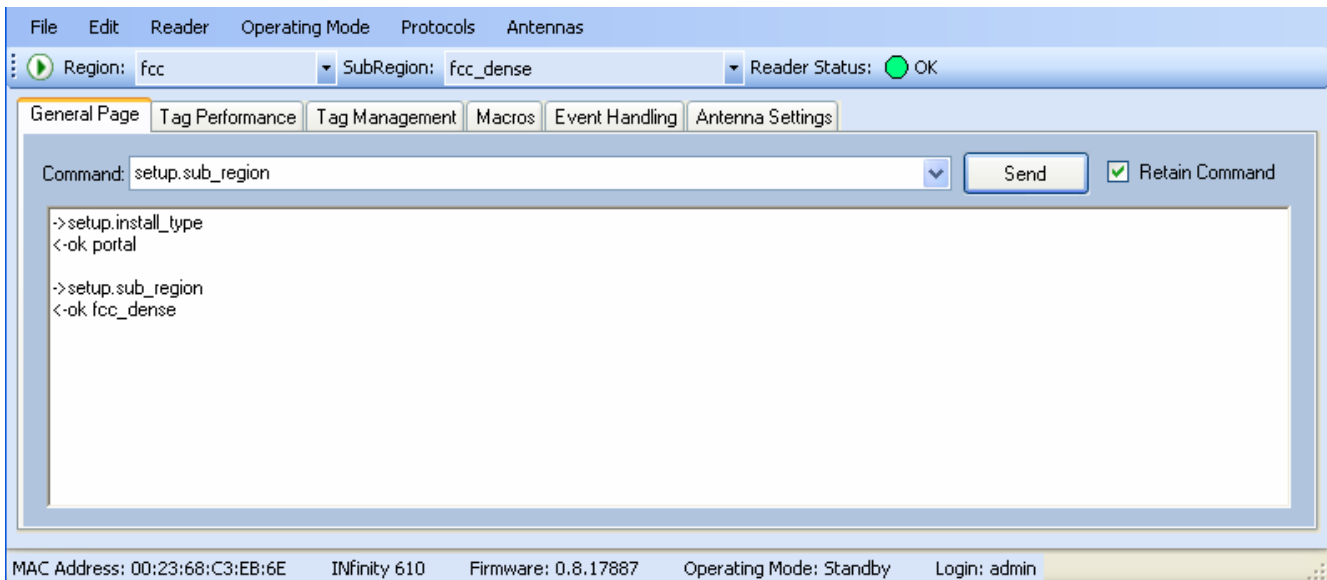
File Edit Reader Operating Mode Protocols Antennas

Region: fcc SubRegion: fcc_dense Reader Status: OK

General Page Tag Performance Tag Management Macros Event Handling Antenna Settings

Command: setup.sub_region Send Retain Command

->setup.install_type
<-ok portal

->setup.sub_region
<-ok fcc_dense

MAC Address: 00:23:68:C3:EB:6E INfinity 610 Firmware: 0.8.17887 Operating Mode: Standby Login: admin